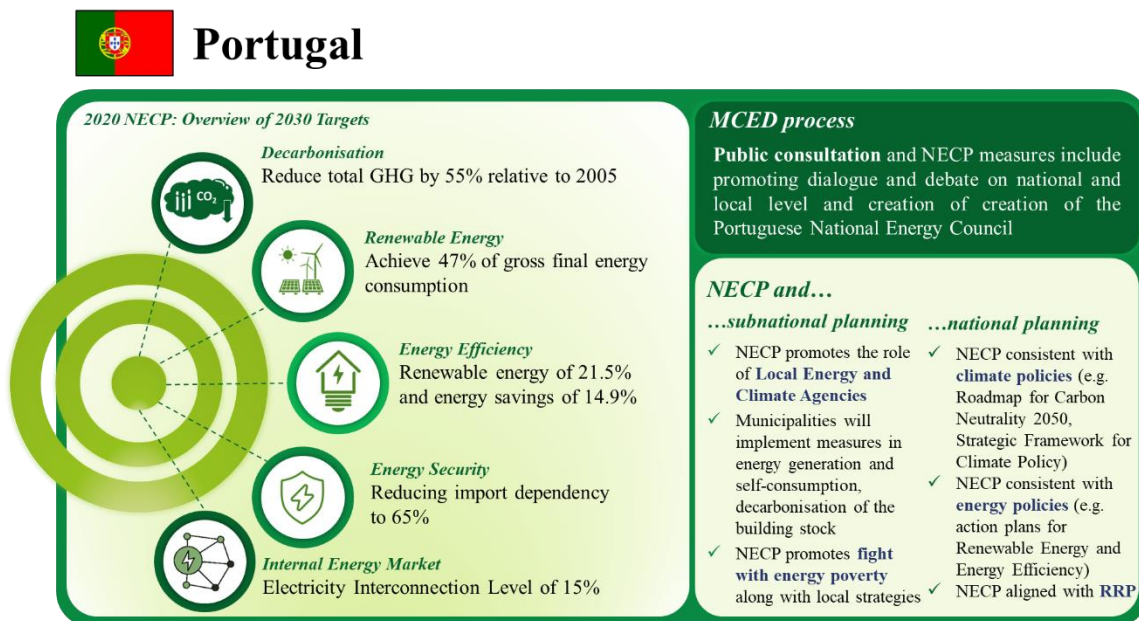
Portugal

2020 NECP: Overview of 2030 Targets

$CO_2$

Decarbonisation
Reduce total GHG by 55% relative to 2005

Renewable Energy
Achieve 47% of gross final energy consumption

Energy Efficiency
Renewable energy of 21.5% and energy savings of 14.9%

Energy Security
Reducing import dependency to 65%

Internal Energy Market
Electricity Interconnection Level of 15%

MCED process

Public consultation and NECP measures include promoting dialogue and debate on national and local level and creation of creation of the Portuguese National Energy Council

NECP and…

…subnational planning

✓ NECP promotes the role of Local Energy and Climate Agencies
✓ Municipalities will implement measures in energy generation and self-consumption, decarbonisation of the building stock
✓ NECP promotes fight with energy poverty along with local strategies

…national planning

✓ NECP consistent with climate policies (e.g. Roadmap for Carbon Neutrality 2050, Strategic Framework for Climate Policy)
✓ NECP consistent with energy policies (e.g. action plans for Renewable Energy and Energy Efficiency)
✓ NECP aligned with RRP